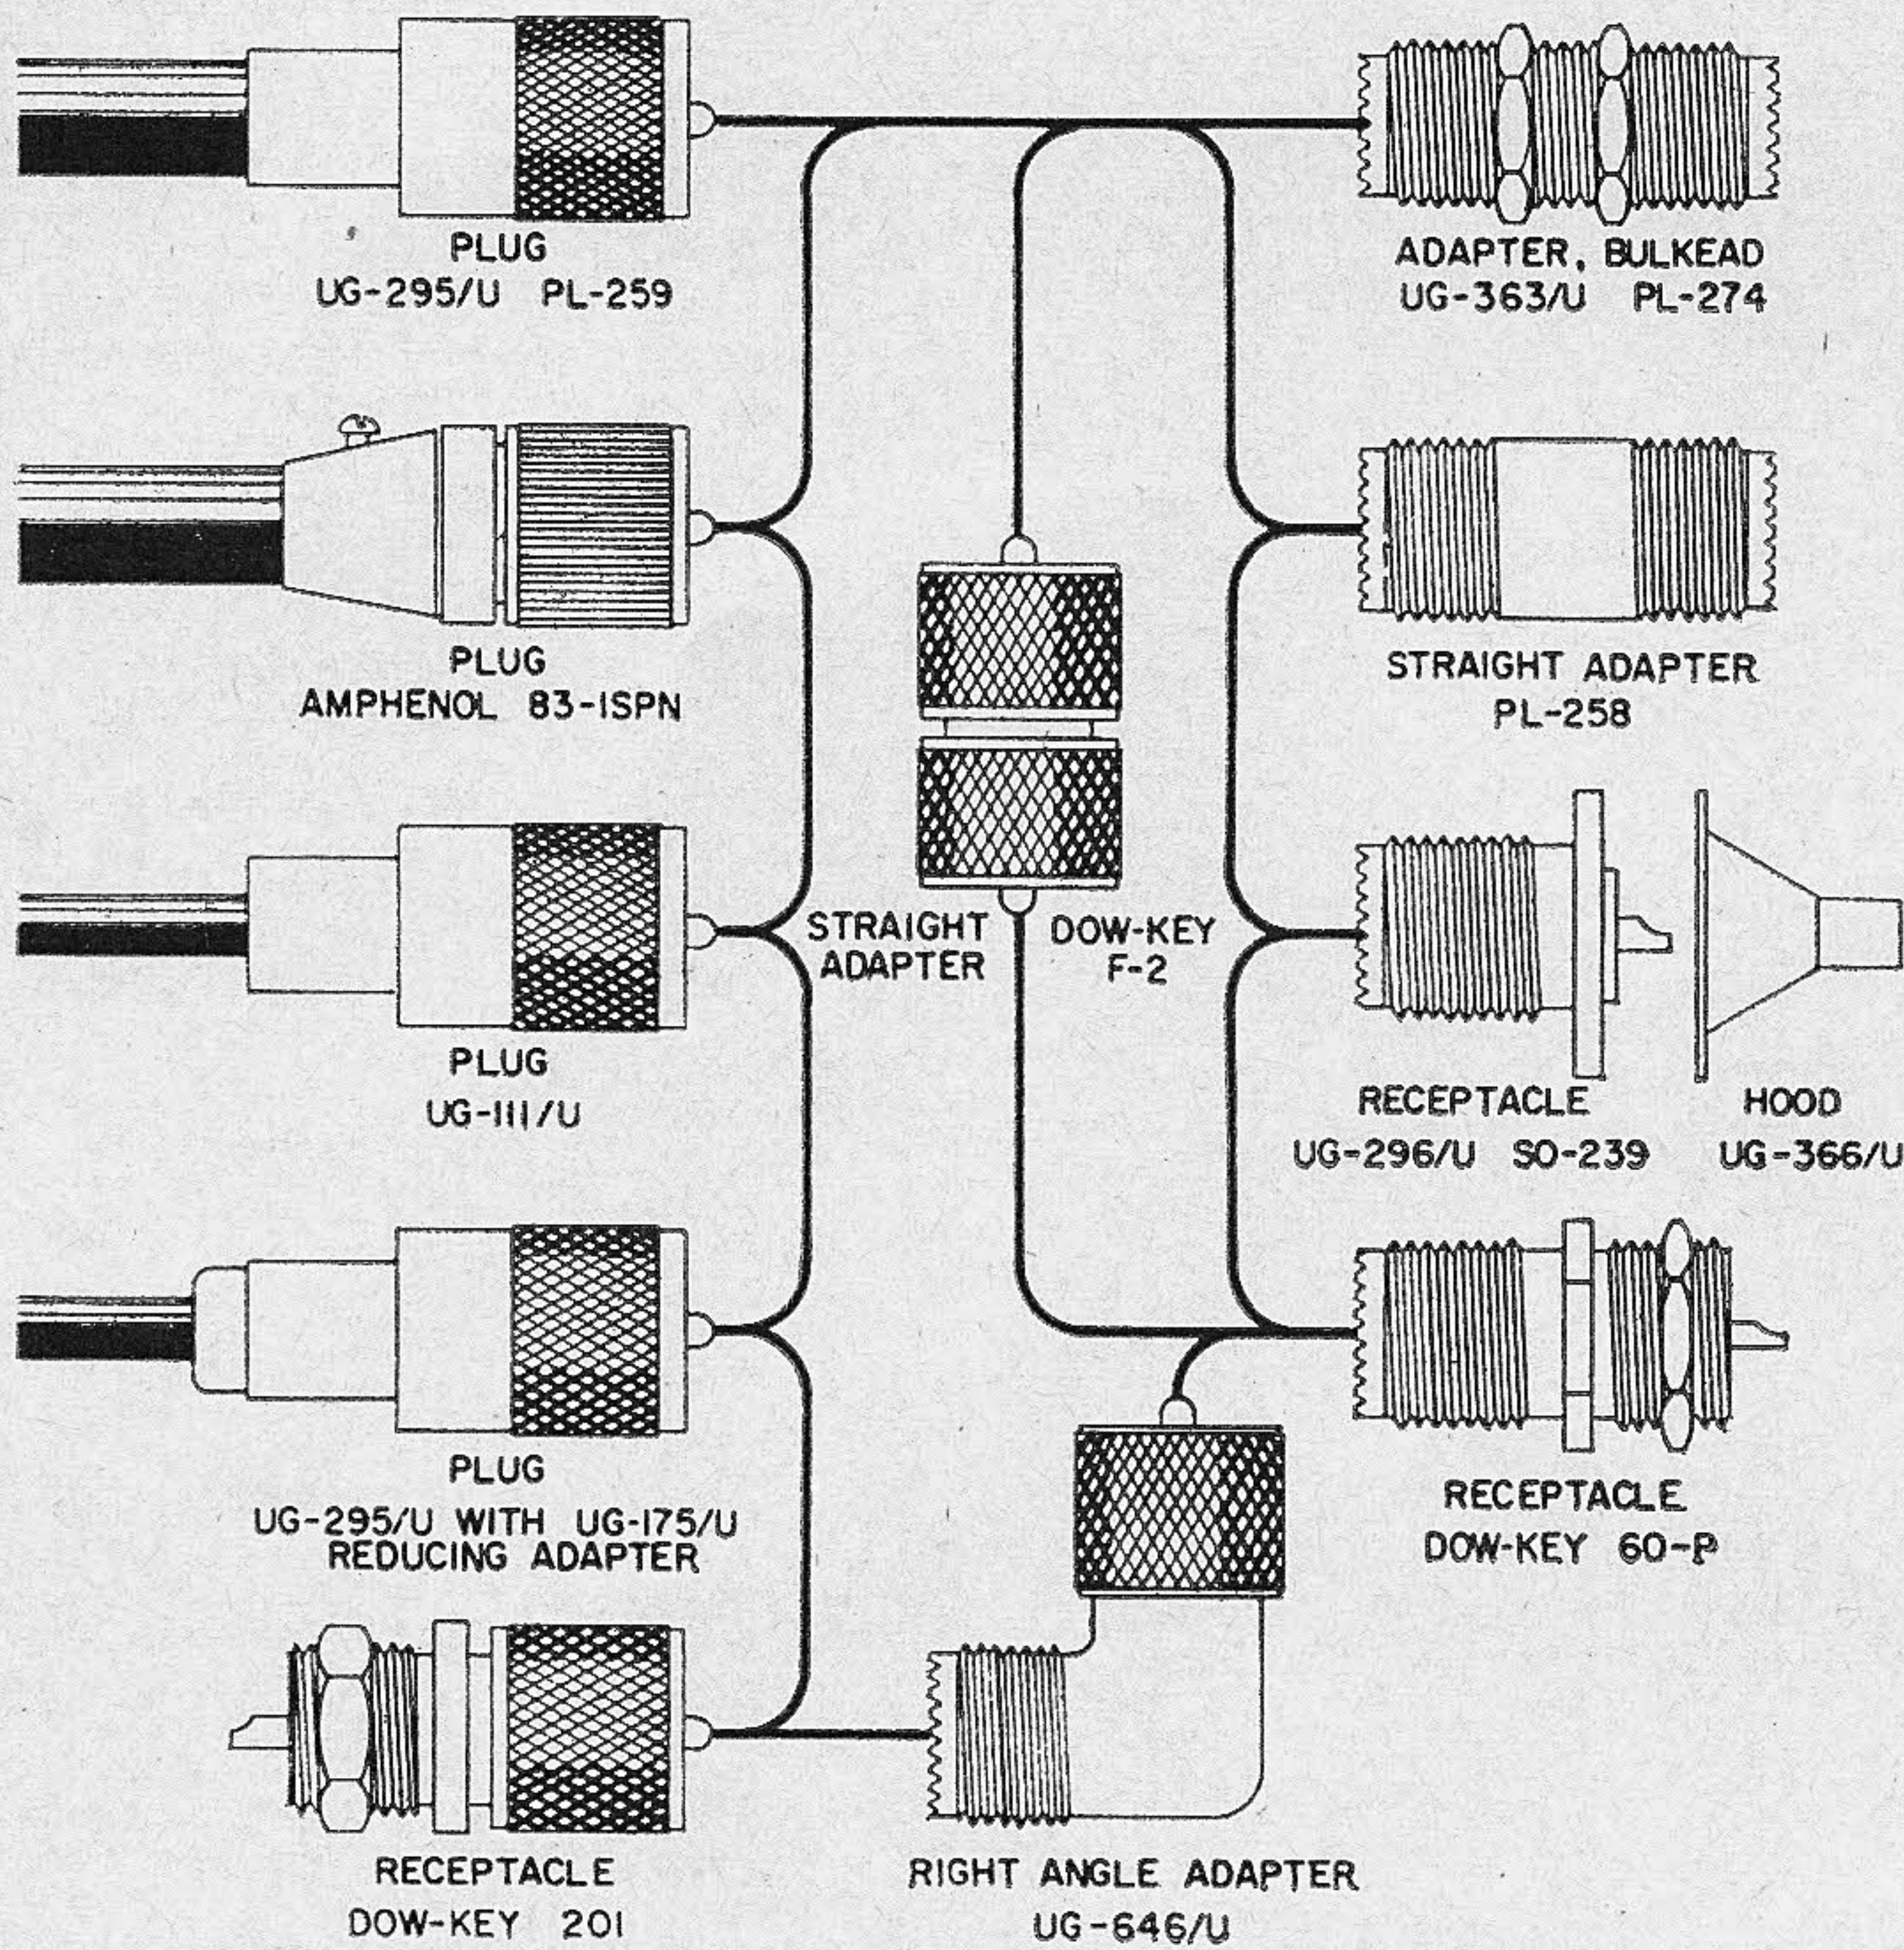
PLUG
UG-295/U PL-259

ADAPTER, BULKEAD
UG-363/U PL-274

PLUG
AMPHENOL 83-ISPN

STRAIGHT ADAPTER
PL-258

STRAIGHT ADAPTER

DOW-KEY F-2

PLUG
UG-111/U

RECEPTACLE
UG-296/U SO-239

HOOD
UG-366/U

PLUG
UG-295/U WITH UG-175/U REDUCING ADAPTER

RECEPTACLE
DOW-KEY 60-P

RECEPTACLE
DOW-KEY 201

RIGHT ANGLE ADAPTER
UG-646/U